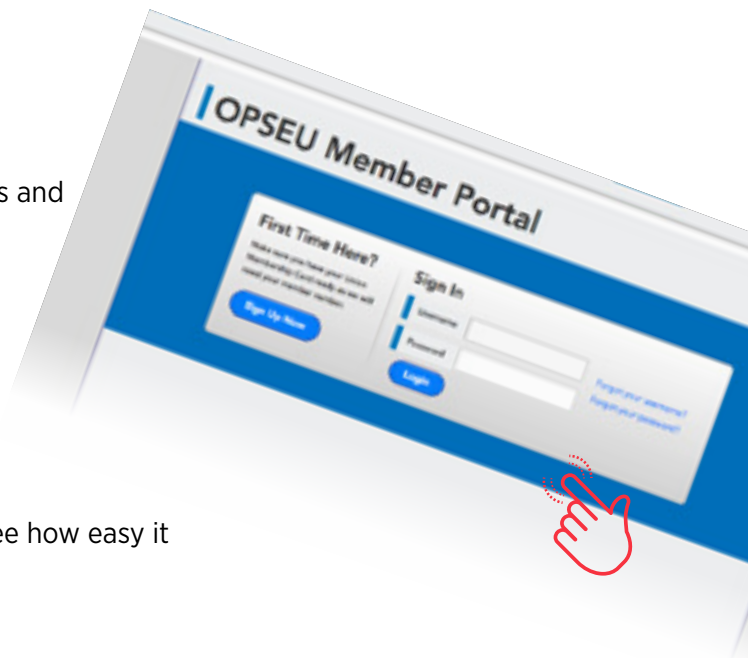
s and

ee how easy it

OPSEU Member Portal

First Time Here?

Make sure you have your Union Membership Card ready as we will need your member number.

Sign Up Now

Sign In

Username

Password

Login

Forgot your username?

Forgot your password?